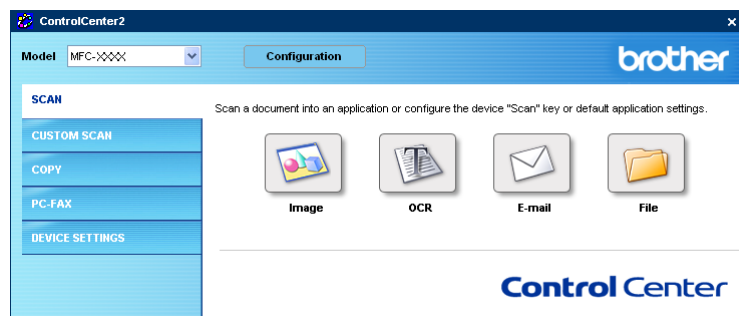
ControlCenter2

Model MFC-XXXX

Configuration

brother

SCAN

CUSTOM SCAN

COPY

PC-FAX

DEVICE SETTINGS

Scan a document into an application or configure the device "Scan" key or default application settings.

Image

OCR

E-mail

File

Control Center